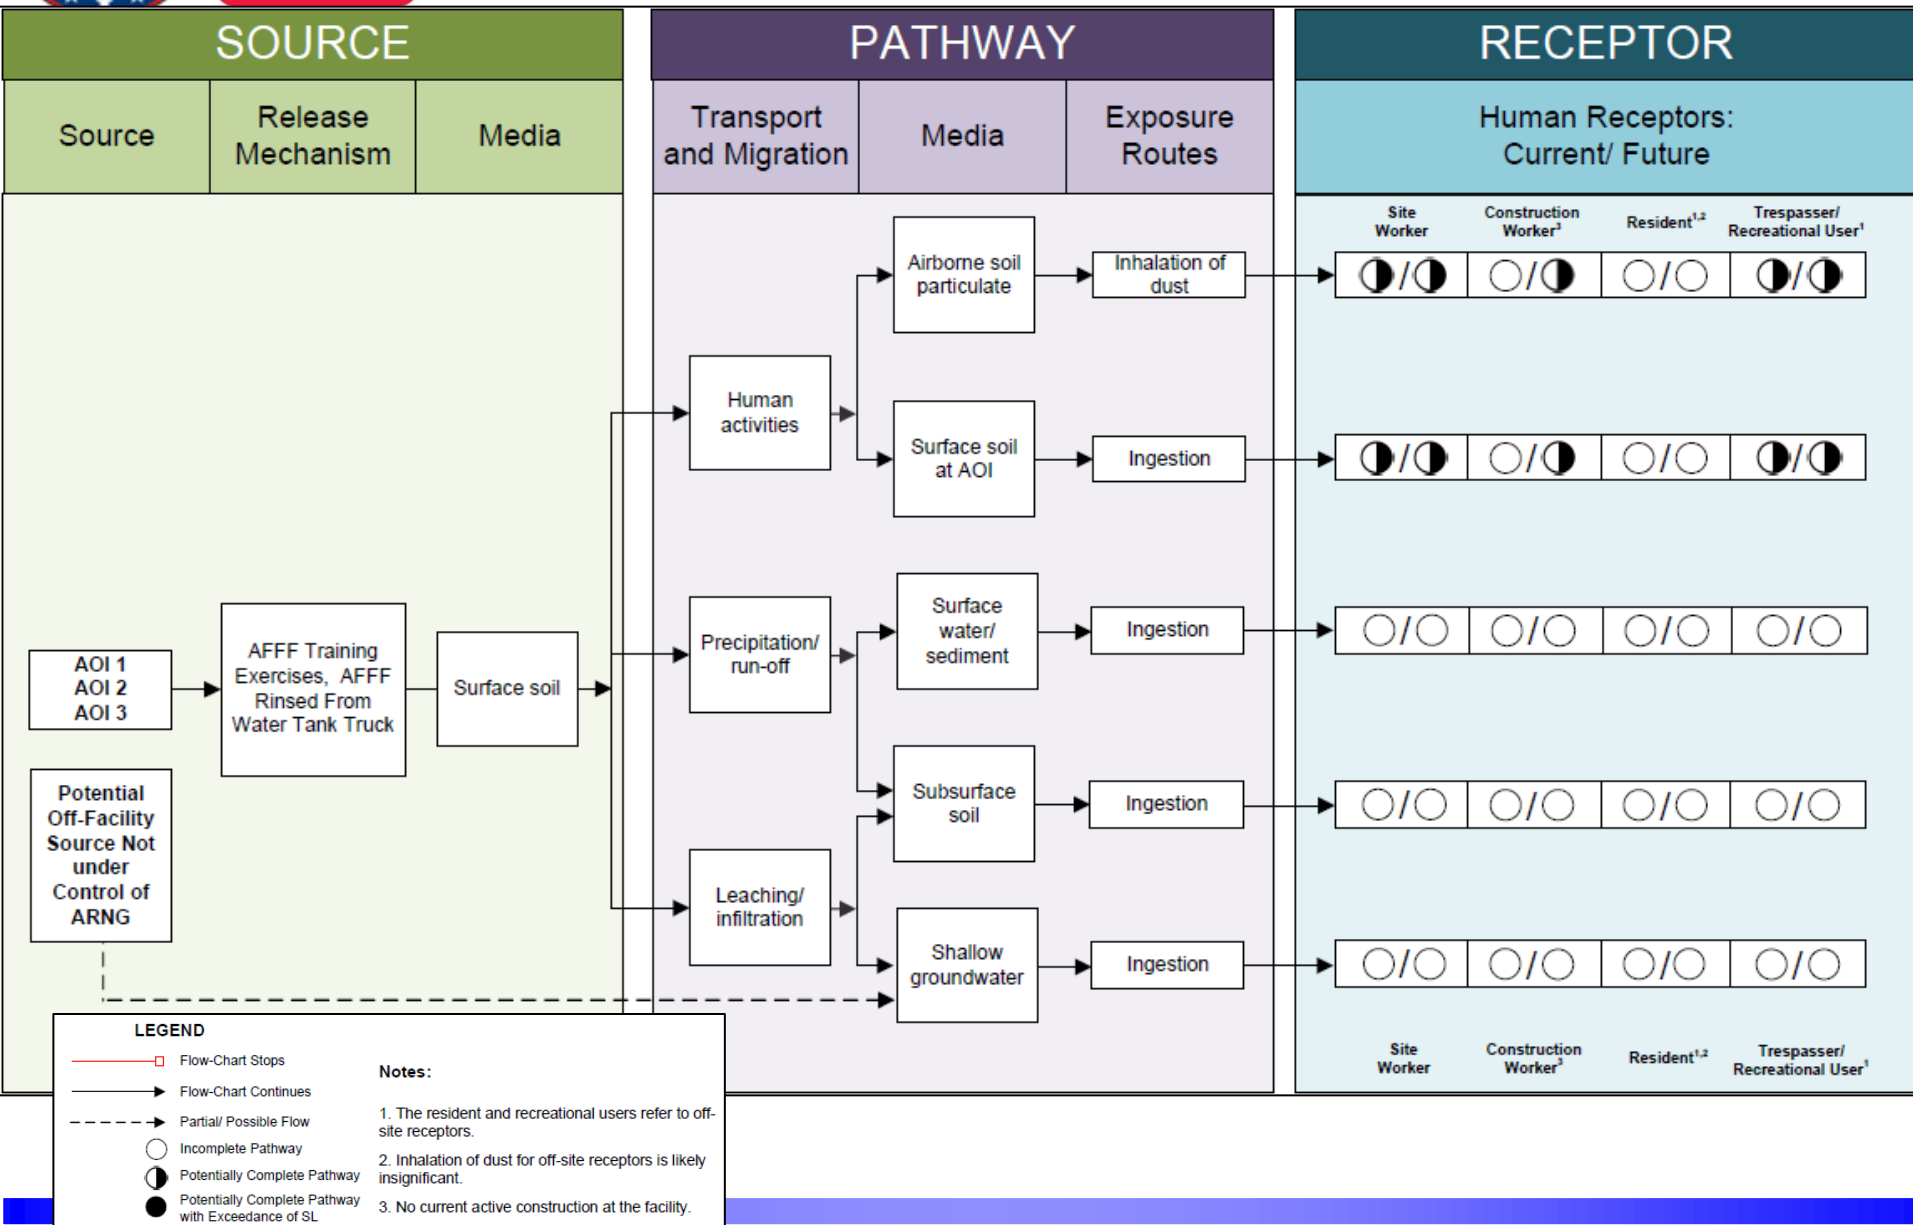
SOURCE

PATHWAY

RECEPTOR

Source

Release Mechanism

Media

Transport and Migration

Media

Exposure Routes

Human Receptors: Current/ Future

Site Worker

Construction Worker$^3$

Resident$^{1,2}$

Trespasser/ Recreational User$^1$

AOI 1
AOI 2
AOI 3

AFFF Training Exercises, AFFF Rinsed From Water Tank Truck

Surface soil

Human activities

Precipitation/ run-off

Leaching/ infiltration

Airborne soil particulate

Surface soil at AOI

Surface water/ sediment

Subsurface soil

Shallow groundwater

Inhalation of dust

Ingestion

Ingestion

Ingestion

Ingestion

◑/◑ ○/◑ ○/○ ◑/◑

◑/◑ ○/◑ ○/○ ◑/◑

○/○ ○/○ ○/○ ○/○

○/○ ○/○ ○/○ ○/○

○/○ ○/○ ○/○ ○/○

Potential Off-Facility Source Not under Control of ARNG

Site Worker

Construction Worker$^3$

Resident$^{1,2}$

Trespasser/ Recreational User$^1$

LEGEND

Flow-Chart Stops

Flow-Chart Continues

Partial/ Possible Flow

Incomplete Pathway

Potentially Complete Pathway

Potentially Complete Pathway with Exceedance of SL

Notes:

1. The resident and recreational users refer to off-site receptors.

2. Inhalation of dust for off-site receptors is likely insignificant.

3. No current active construction at the facility.